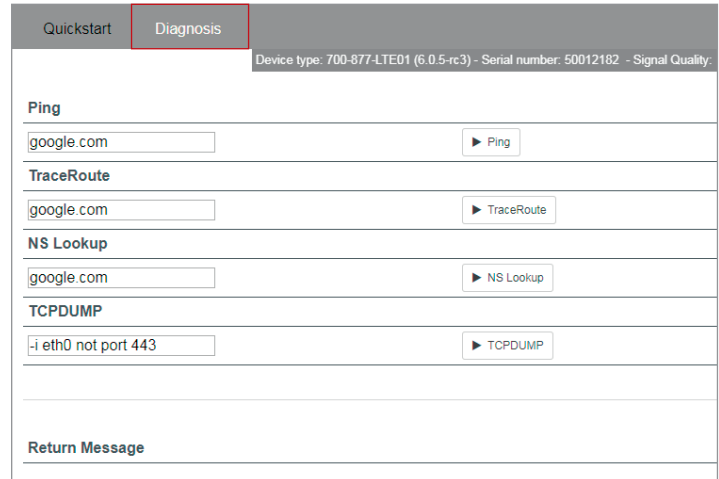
Quickstart
Diagnosis

Device type: 700-877-LTE01 (6.0.5-rc3) - Serial number: 50012182 - Signal Quality:

Ping

google.com
▶ Ping

TraceRoute

google.com
▶ TraceRoute

NS Lookup

google.com
▶ NS Lookup

TCPDUMP

-i eth0 not port 443
▶ TCPDUMP

Return Message